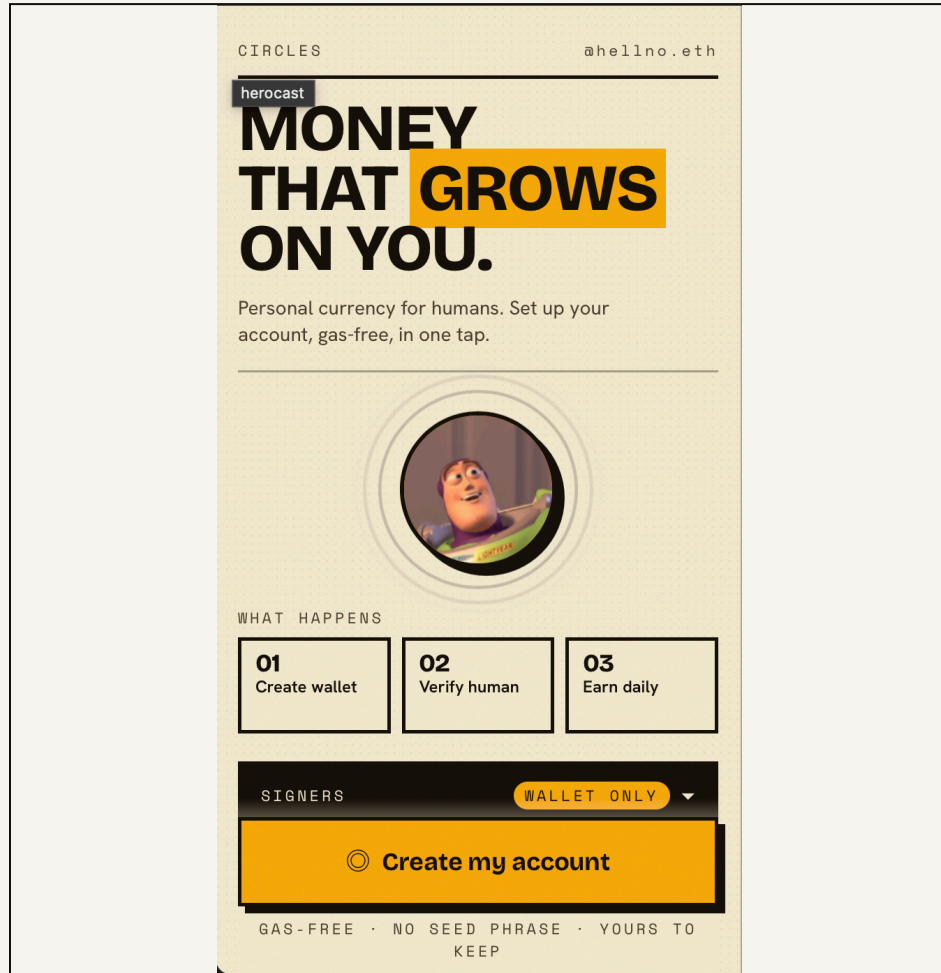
CIRCLES @hellno.eth

herocast

MONEY THAT GROWS ON YOU.

Personal currency for humans. Set up your account, gas-free, in one tap.

WHAT HAPPENS

01
Create wallet

02
Verify human

03
Earn daily

SIGNERS WALLET ONLY

◎ Create my account

GAS-FREE · NO SEED PHRASE · YOURS TO KEEP